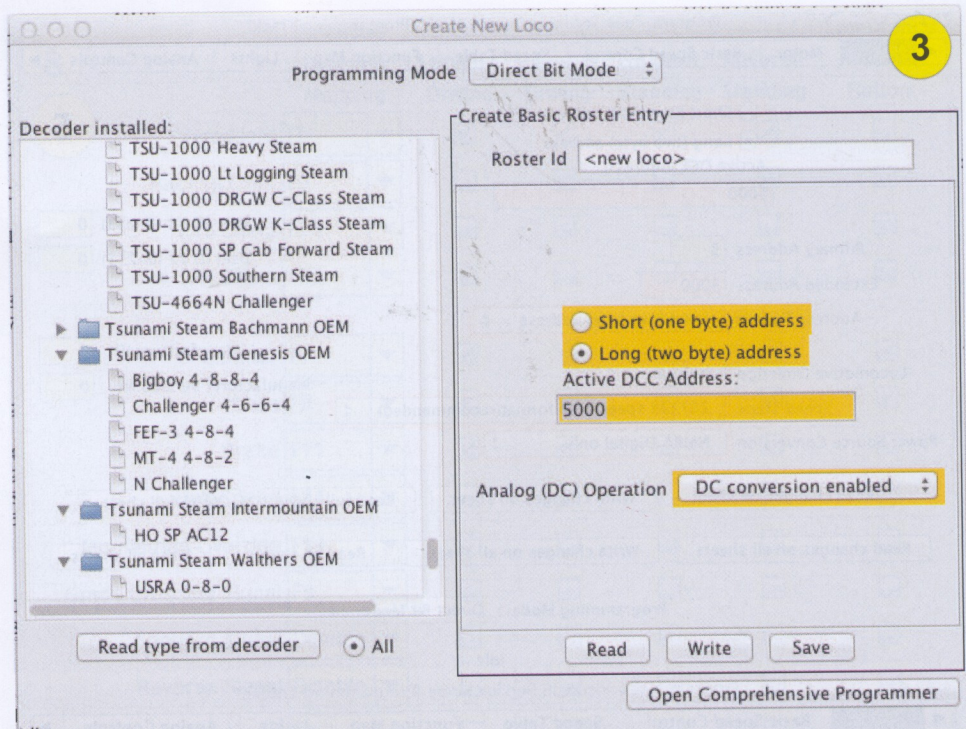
Create New Loco

3

Programming Mode Direct Bit Mode

Decoder installed:
TSU-1000 Heavy Steam
TSU-1000 Lt Logging Steam
TSU-1000 DRGW C-Class Steam
TSU-1000 DRGW K-Class Steam
TSU-1000 SP Cab Forward Steam
TSU-1000 Southern Steam
TSU-4664N Challenger
Tsunami Steam Bachmann OEM
Tsunami Steam Genesis OEM
Bigboy 4-8-8-4
Challenger 4-6-6-4
FEF-3 4-8-4
MT-4 4-8-2
N Challenger
Tsunami Steam Intermountain OEM
HO SP AC12
Tsunami Steam Walthers OEM
USRA 0-8-0

Read type from decoder
All

Create Basic Roster Entry
Roster Id <new loco>

Short (one byte) address
Long (two byte) address
Active DCC Address:
5000

Analog (DC) Operation DC conversion enabled

Read Write Save

Open Comprehensive Programmer